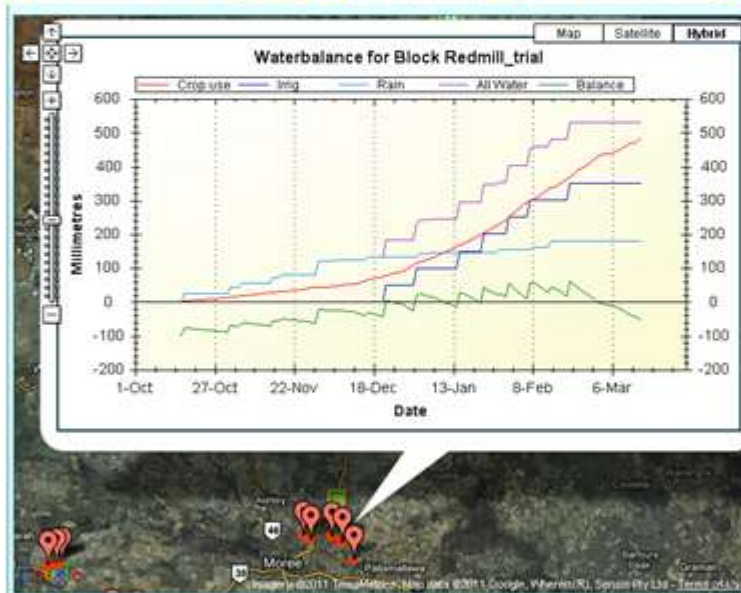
Map | Satellite | Hybrid

Waterbalance for Block Redmill_trial

Crop use  Irrig  Rain  All Water  Balance

Millimetres

600
500
400
300
200
100
0
-100
-200

1-Oct  27-Oct  22-Nov  18-Dec  13-Jan  8-Feb  6-Mar

Date

600
500
400
300
200
100
0
-100
-200

Moree

Imagery ©2011 TerraMetrics, Map data ©2011 Google, Whereis(R), Sensis Pty Ltd - Terms of Use